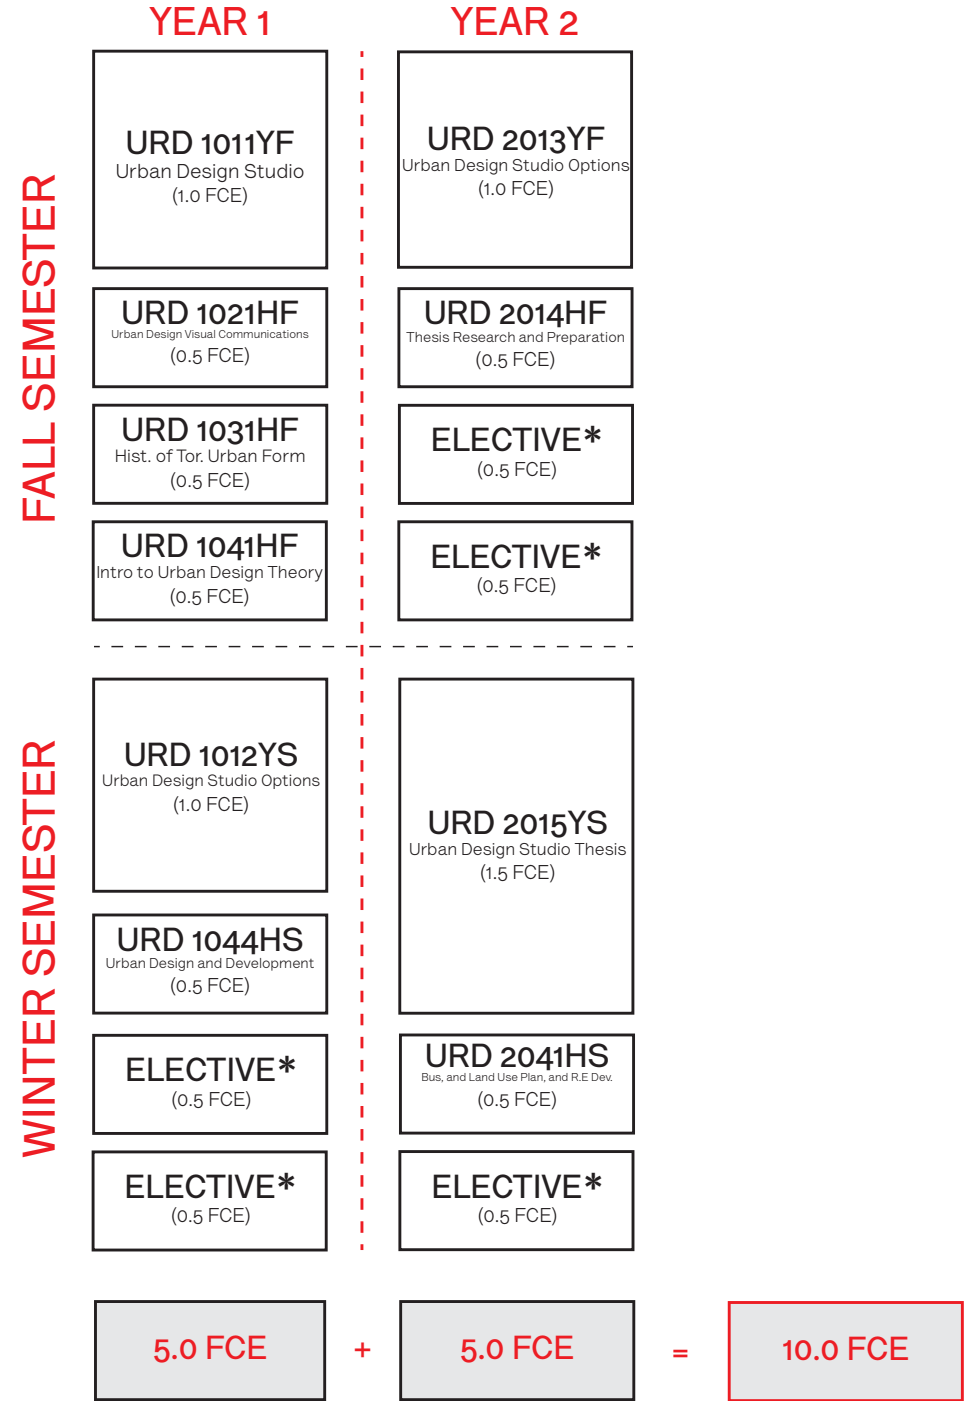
YEAR 1

YEAR 2

FALL SEMESTER

URD 1011YF
Urban Design Studio
(1.0 FCE)

URD 2013YF
Urban Design Studio Options
(1.0 FCE)

URD 1021HF
Urban Design Visual Communications
(0.5 FCE)

URD 2014HF
Thesis Research and Preparation
(0.5 FCE)

URD 1031HF
Hist. of Tor. Urban Form
(0.5 FCE)

ELECTIVE*
(0.5 FCE)

URD 1041HF
Intro to Urban Design Theory
(0.5 FCE)

ELECTIVE*
(0.5 FCE)

WINTER SEMESTER

URD 1012YS
Urban Design Studio Options
(1.0 FCE)

URD 2015YS
Urban Design Studio Thesis
(1.5 FCE)

URD 1044HS
Urban Design and Development
(0.5 FCE)

ELECTIVE*
(0.5 FCE)

URD 2041HS
Bus, and Land Use Plan, and R.E Dev.
(0.5 FCE)

ELECTIVE*
(0.5 FCE)

ELECTIVE*
(0.5 FCE)

5.0 FCE + 5.0 FCE = 10.0 FCE